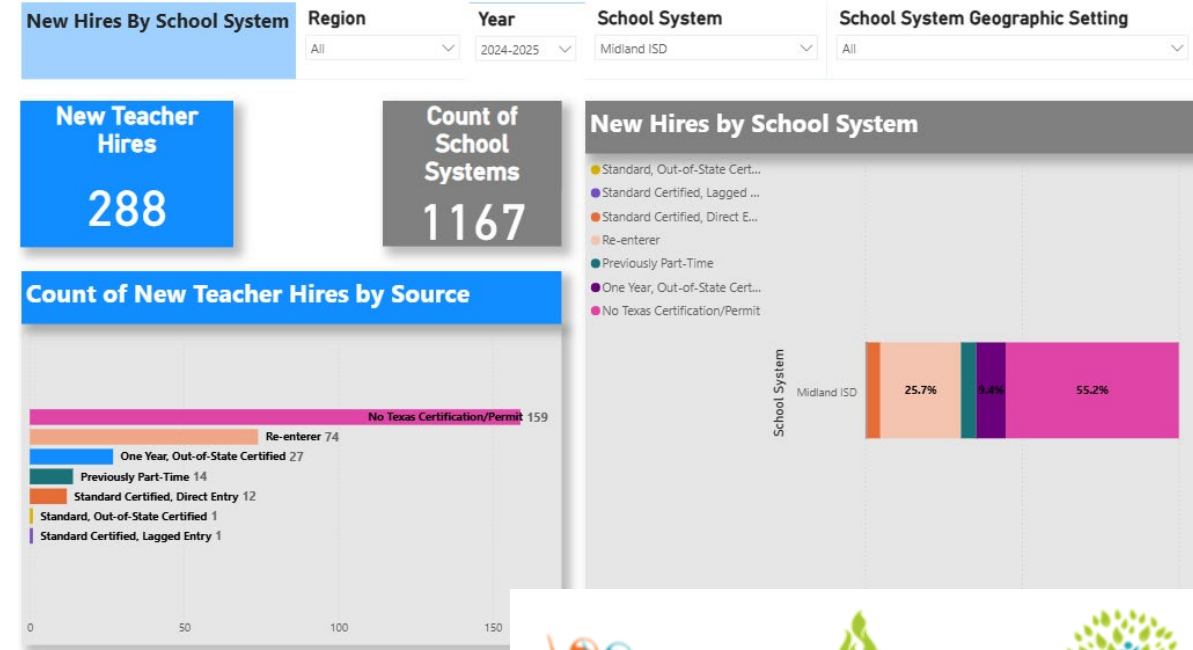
New Hires By School System

Region
All

Year
2024-2025

School System
Midland ISD

School System Geographic Setting
All

New Teacher Hires
288

Count of School Systems
1167

New Hires by School System

Standard, Out-of-State Cert...
Standard Certified, Lagged ...
Standard Certified, Direct E...
Re-enterer
Previously Part-Time
One Year, Out-of-State Cert...
No Texas Certification/Permit

School System
Midland ISD
25.7%
9.4%
55.2%

Count of New Teacher Hires by Source

No Texas Certification/Permit 159
Re-enterer 74
One Year, Out-of-State Certified 27
Previously Part-Time 14
Standard Certified, Direct Entry 12
Standard, Out-of-State Certified 1
Standard Certified, Lagged Entry 1

0
50
100
150